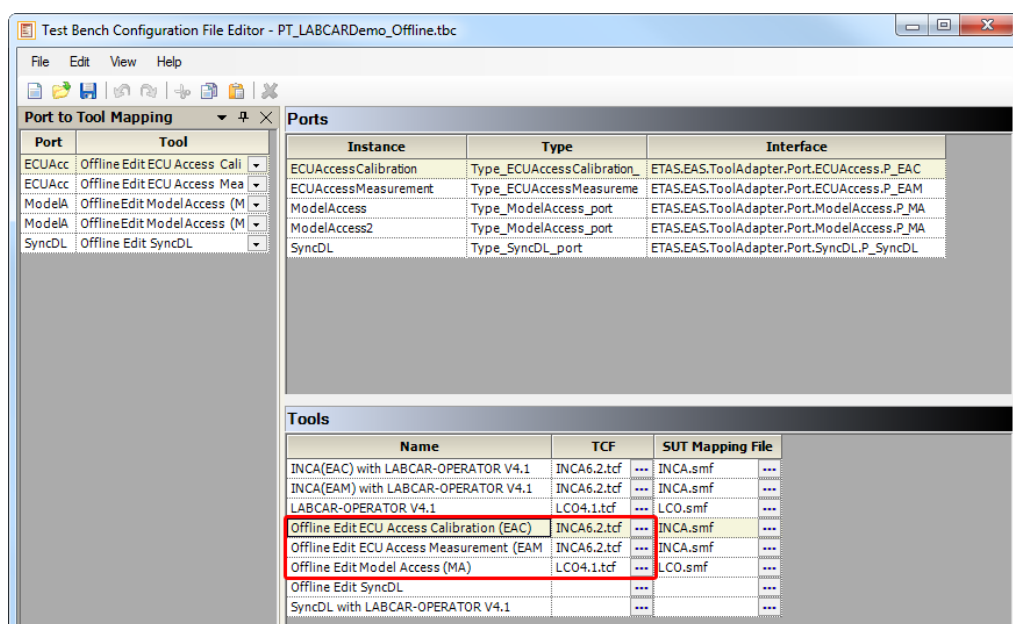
Test Bench Configuration File Editor - PT_LABCARDemo_Offline.tbc

File Edit View Help

Port to Tool Mapping

| Port | Tool |
|---|---|
| ECUAcc | Offline Edit ECU Access Cali |
| ECUAcc | Offline Edit ECU Access Mea |
| ModelA | Offline Edit Model Access (M |
| ModelA | Offline Edit Model Access (M |
| SyncDL | Offline Edit SyncDL |

Ports

| Instance | Type | Interface |
|---|---|---|
| ECUAccessCalibration | Type_ECUAccessCalibration_ | ETAS.EAS.ToolAdapter.Port.ECUAccess.P_EAC |
| ECUAccessMeasurement | Type_ECUAccessMeasureme | ETAS.EAS.ToolAdapter.Port.ECUAccess.P_EAM |
| ModelAccess | Type_ModelAccess_port | ETAS.EAS.ToolAdapter.Port.ModelAccess.P_MA |
| ModelAccess2 | Type_ModelAccess_port | ETAS.EAS.ToolAdapter.Port.ModelAccess.P_MA |
| SyncDL | Type_SyncDL_port | ETAS.EAS.ToolAdapter.Port.SyncDL.P_SyncDL |

Tools

| Name | TCF | | SUT Mapping File | |
|---|---|---|---|---|
| INCA(EAC) with LABCAR-OPERATOR V4.1 | INCA6.2.tcf | ... | INCA.smf | ... |
| INCA(EAM) with LABCAR-OPERATOR V4.1 | INCA6.2.tcf | ... | INCA.smf | ... |
| LABCAR-OPERATOR V4.1 | LCO4.1.tcf | ... | LCO.smf | ... |
| Offline Edit ECU Access Calibration (EAC) | INCA6.2.tcf | ... | INCA.smf | ... |
| Offline Edit ECU Access Measurement (EAM | INCA6.2.tcf | ... | INCA.smf | ... |
| Offline Edit Model Access (MA) | LCO4.1.tcf | ... | LCO.smf | ... |
| Offline Edit SyncDL | | ... | | ... |
| SyncDL with LABCAR-OPERATOR V4.1 | | ... | | ... |